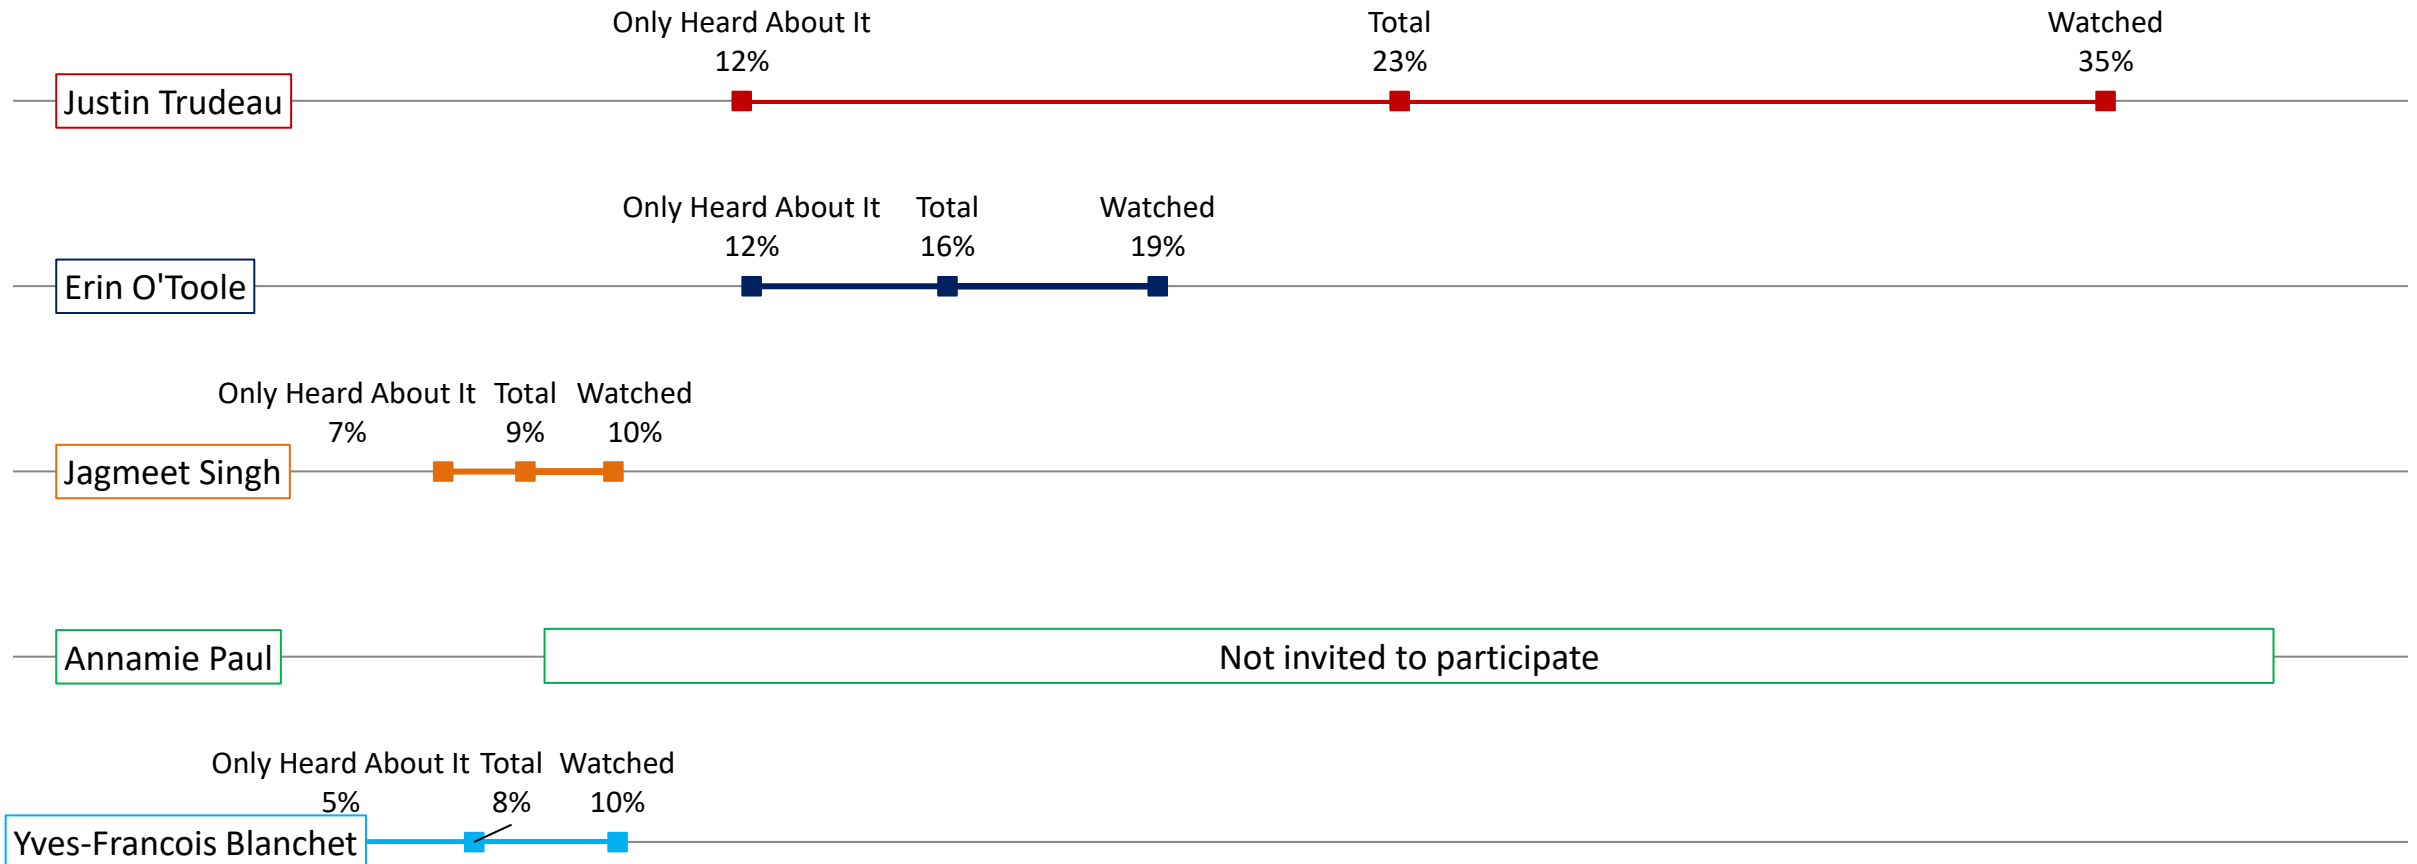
Only Heard About It 12%
Total 23%
Watched 35%
Justin Trudeau

Only Heard About It 12%
Total 16%
Watched 19%
Erin O'Toole

Only Heard About It 7%
Total 9%
Watched 10%
Jagmeet Singh

Annamie Paul
Not invited to participate

Only Heard About It 5%
Total 8%
Watched 10%
Yves-Francois Blanchet